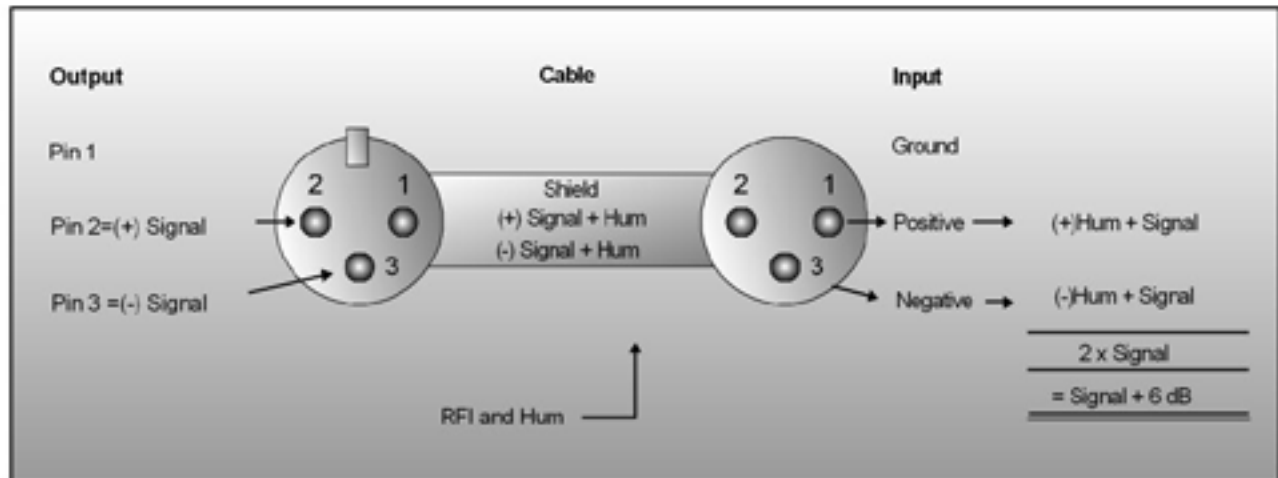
Output

Cable

Input

Pin 1

Ground

2 1

Pin 2=(+) Signal

3

Pin 3 =(-) Signal

Shield
(+) Signal + Hum
(-) Signal + Hum

2 1

3

Positive → (+)Hum + Signal

Negative → (-)Hum + Signal

2 x Signal

= Signal + 6 dB

RFI and Hum